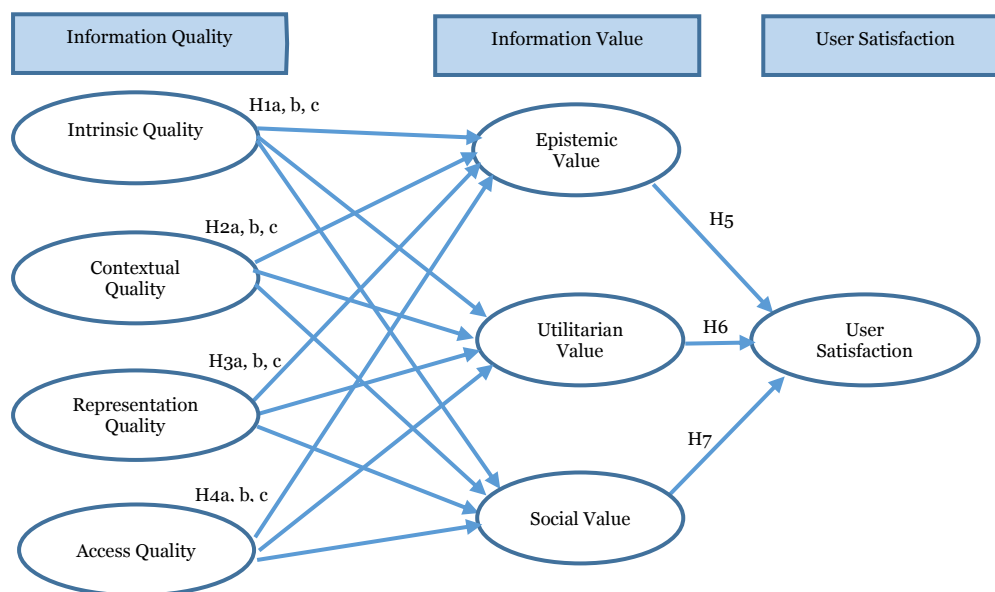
Information Quality

Information Value

User Satisfaction

H1a, b, c

Intrinsic Quality

Epistemic Value

H2a, b, c

Contextual Quality

H5

Utilitarian Value

H6

User Satisfaction

H3a, b, c

Representation Quality

H7

H4a, b, c

Social Value

Access Quality